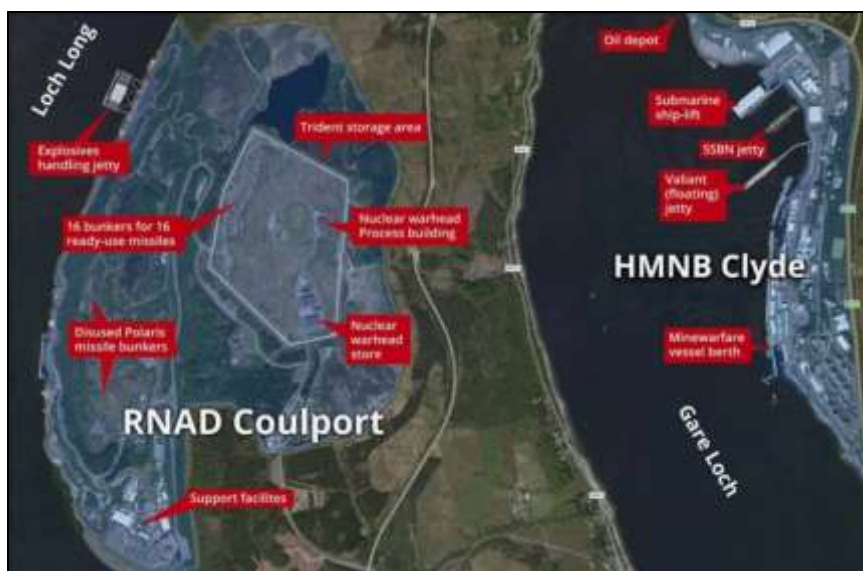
Loch Long

Explosives handling jetty

Trident storage area

16 bunkers for 16 ready-use missiles

Nuclear warhead Process building

Disused Polaris missile bunkers

Nuclear warhead store

RNAD Coulport

Support facilites

Oil depot

Submarine ship-lift

SSBN jetty

Valiant (floating) jetty

HMNB Clyde

Minewarfare vessel berth

Gare Loch